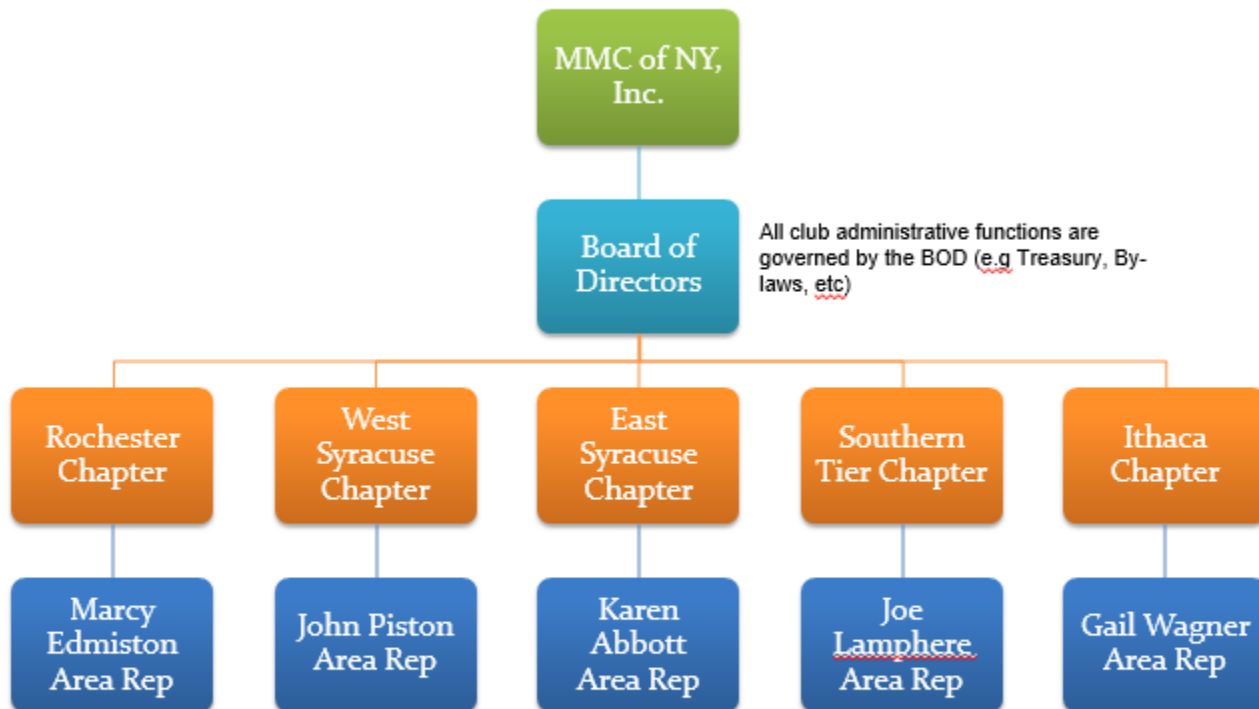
MMC of NY, Inc.

Board of Directors

All club administrative functions are governed by the BOD (e.g Treasury, By-laws, etc)

Rochester Chapter

West Syracuse Chapter

East Syracuse Chapter

Southern Tier Chapter

Ithaca Chapter

Marcy Edmiston Area Rep

John Piston Area Rep

Karen Abbott Area Rep

Joe Lamphere Area Rep

Gail Wagner Area Rep